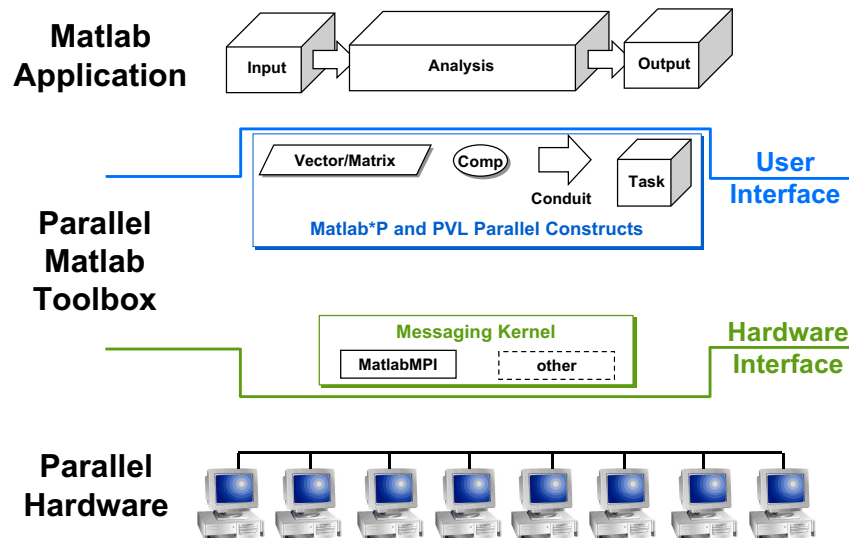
Matlab Application

Input

Analysis

Output

Vector/Matrix

Comp

Conduit

Task

User Interface

Matlab*P and PVL Parallel Constructs

Parallel Matlab Toolbox

Messaging Kernel

MatlabMPI

other

Hardware Interface

Parallel Hardware